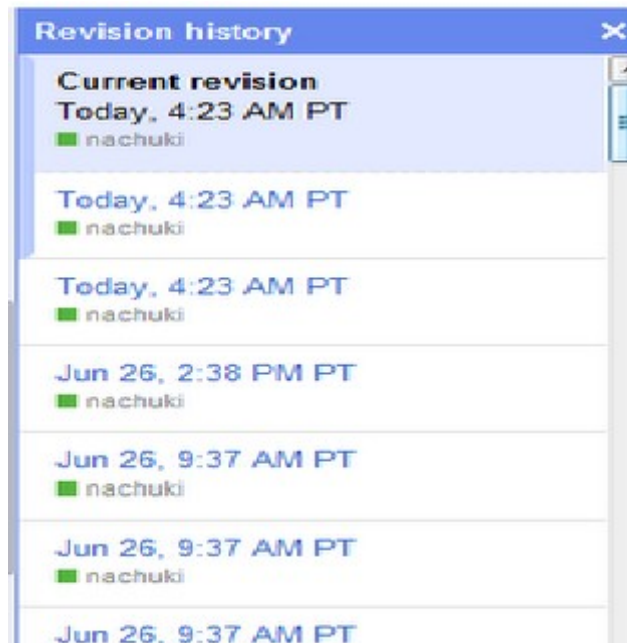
Revision history ×

Current revision
Today, 4:23 AM PT
nachuki

Today, 4:23 AM PT
nachuki

Today, 4:23 AM PT
nachuki

Jun 26, 2:38 PM PT
nachuki

Jun 26, 9:37 AM PT
nachuki

Jun 26, 9:37 AM PT
nachuki

Jun 26, 9:37 AM PT